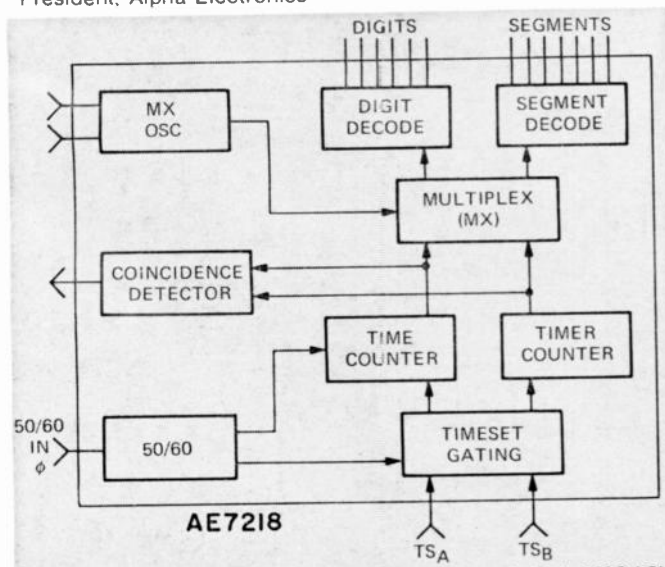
President, Alpha Electronics

DIGITS

SEGMENTS

MX OSC

DIGIT DECODE

SEGMENT DECODE

MULTIPLEX (MX)

COINCIDENCE DETECTOR

TIME COUNTER

TIMER COUNTER

50/60 IN $\phi$

50/60

TIMESET GATING

AE7218

$TS_A$

$TS_B$